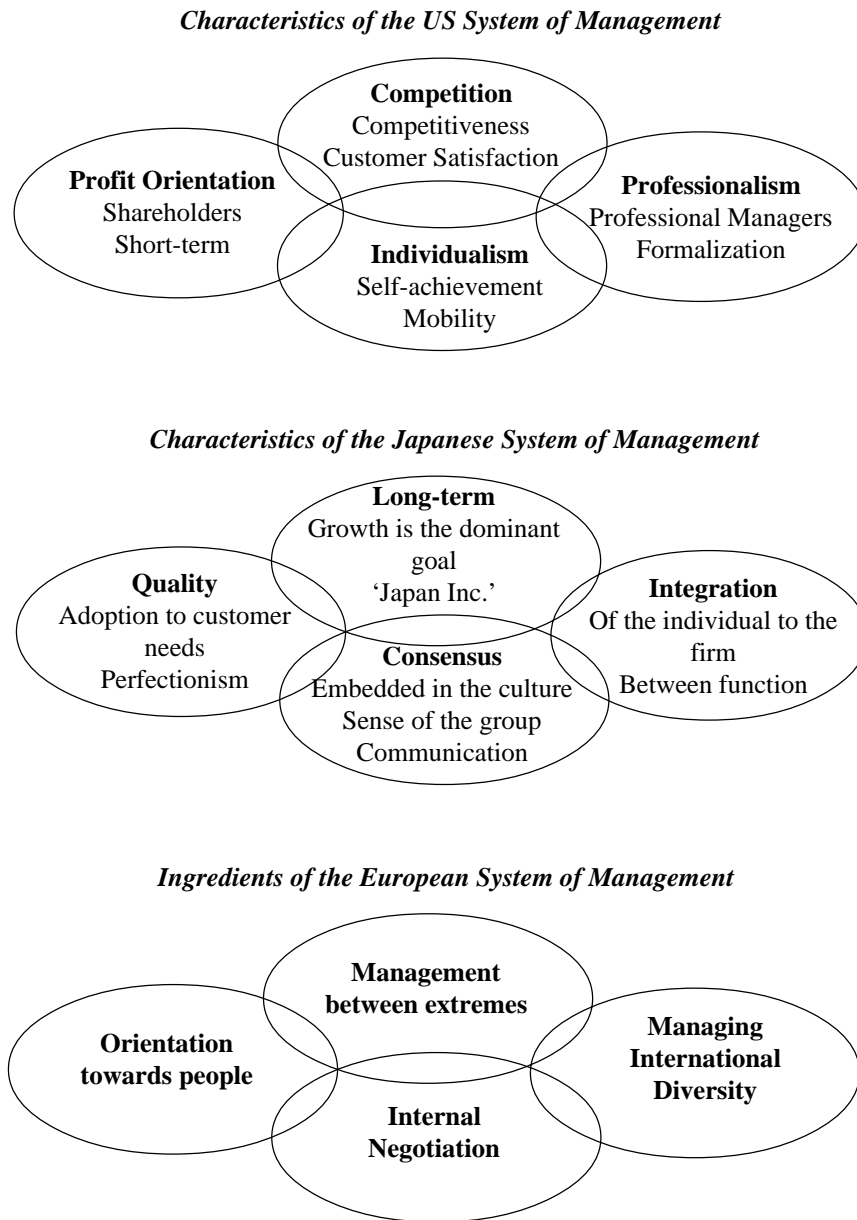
Characteristics of the US System of Management

Competition
Competitiveness
Customer Satisfaction

Profit Orientation
Shareholders
Short-term

Professionalism
Professional Managers
Formalization

Individualism
Self-achievement
Mobility

Characteristics of the Japanese System of Management

Long-term
Growth is the dominant goal
'Japan Inc.'

Quality
Adoption to customer needs
Perfectionism

Integration
Of the individual to the firm
Between function

Consensus
Embedded in the culture
Sense of the group
Communication

Ingredients of the European System of Management

Management between extremes

Orientation towards people

Managing International Diversity

Internal Negotiation